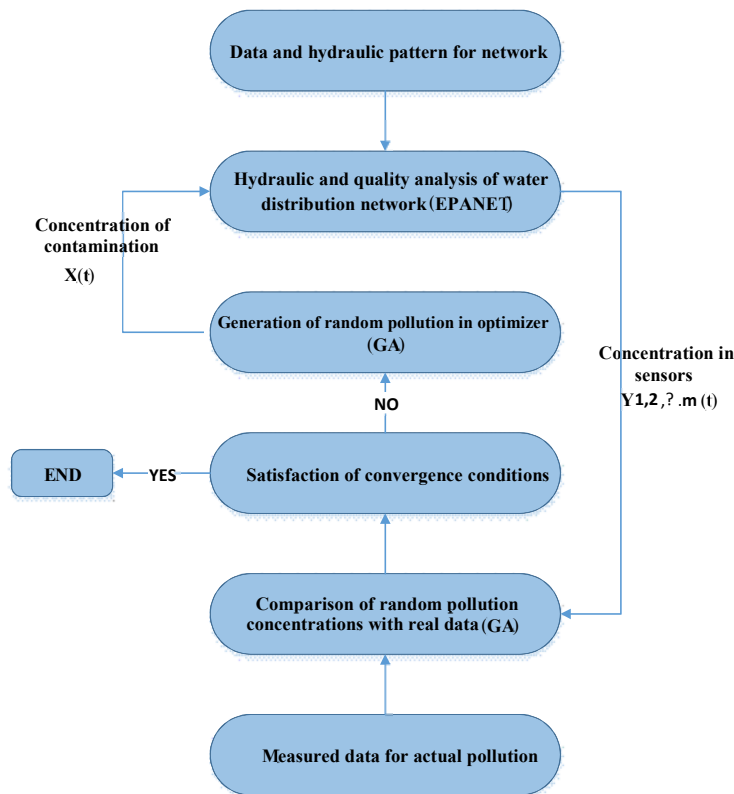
Data and hydraulic pattern for network

Hydraulic and quality analysis of water distribution network (EPANET)

Concentration of contamination
X(t)

Generation of random pollution in optimizer (GA)

Concentration in sensors
Y1,2,? .m (t)

NO

END

YES

Satisfaction of convergence conditions

Comparison of random pollution concentrations with real data (GA)

Measured data for actual pollution